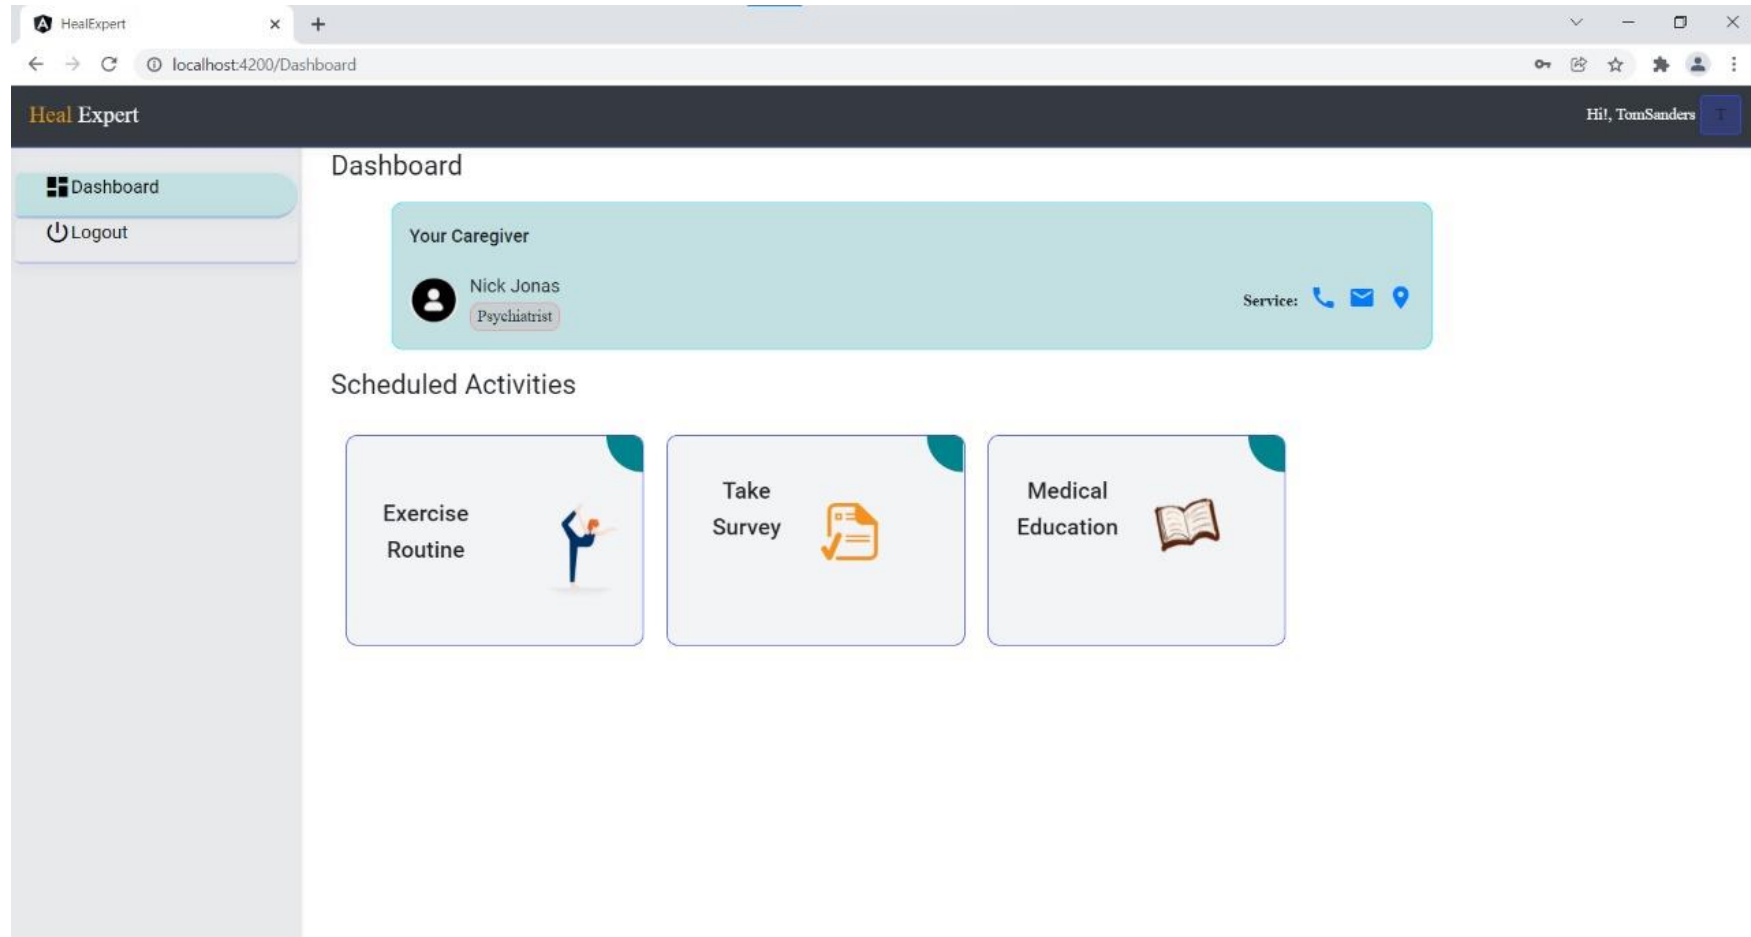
HealExpert

localhost:4200/Dashboard

Heal Expert

Hi!, TomSanders T

Dashboard

Logout

Dashboard

Your Caregiver

Nick Jonas

Psychiatrist

Service:

Scheduled Activities

Exercise Routine

Take Survey

Medical Education